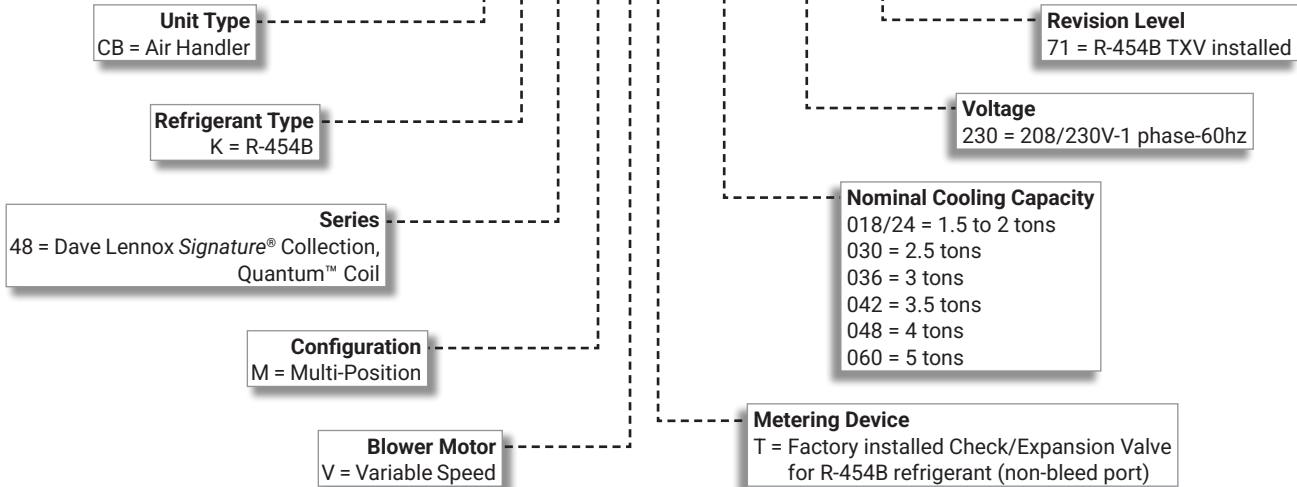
Unit Type
CB = Air Handler

Refrigerant Type
K = R-454B

Series
48 = Dave Lennox *Signature*® Collection, Quantum™ Coil

Configuration
M = Multi-Position

Blower Motor
V = Variable Speed

Revision Level
71 = R-454B TXV installed

Voltage
230 = 208/230V-1 phase-60hz

Nominal Cooling Capacity
018/24 = 1.5 to 2 tons
030 = 2.5 tons
036 = 3 tons
042 = 3.5 tons
048 = 4 tons
060 = 5 tons

Metering Device
T = Factory installed Check/Expansion Valve for R-454B refrigerant (non-bleed port)